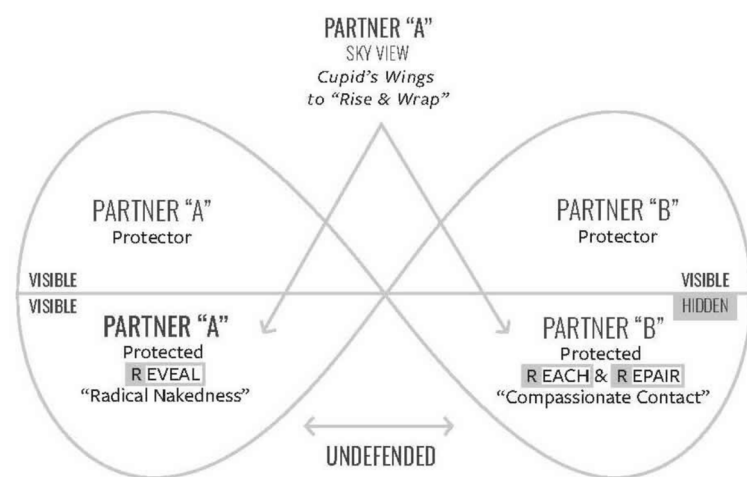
PARTNER "A"
SKY VIEW
Cupid's Wings
to "Rise & Wrap"

PARTNER "A"
Protector

PARTNER "B"
Protector

VISIBLE

VISIBLE

VISIBLE

HIDDEN

PARTNER "A"
Protected
R EVEAL
"Radical Nakedness"

PARTNER "B"
Protected
R EACH & R EPAIR
"Compassionate Contact"

UNDEFENDED